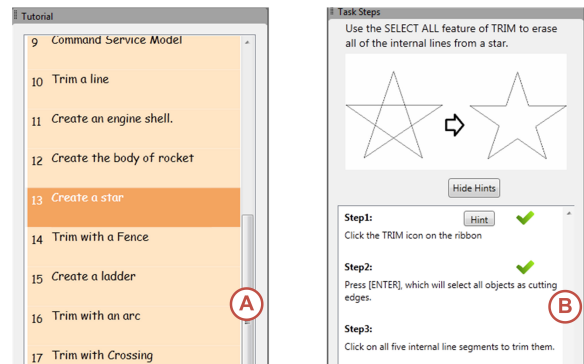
Tutorial

9 Command Service Model

10 Trim a line

11 Create an engine shell.

12 Create the body of rocket

13 Create a star

14 Trim with a Fence

15 Create a ladder

16 Trim with an arc

17 Trim with Crossing

A

Task Steps

Use the SELECT ALL feature of TRIM to erase all of the internal lines from a star.

Hide Hints

Step1:

Hint

Click the TRIM icon on the ribbon

Step2:

Press [ENTER], which will select all objects as cutting edges.

Step3:

Click on all five internal line segments to trim them.

B